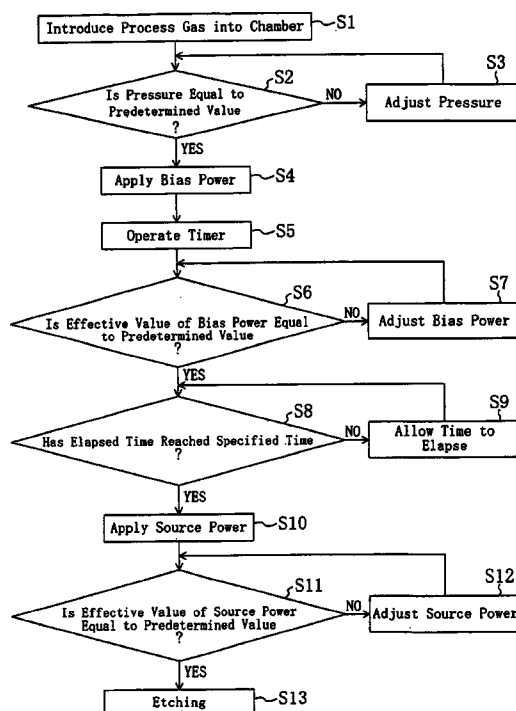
Introduce Process Gas into Chamber
S1

S2
Is Pressure Equal to Predetermined Value ?
NO
S3
Adjust Pressure

YES
Apply Bias Power
S4

Operate Timer
S5

S6
Is Effective Value of Bias Power Equal to Predetermined Value ?
NO
S7
Adjust Bias Power

YES
S8
Has Elapsed Time Reached Specified Time ?
NO
S9
Allow Time to Elapse

YES
Apply Source Power
S10

S11
Is Effective Value of Source Power Equal to Predetermined Value ?
NO
S12
Adjust Source Power

YES
Etching
S13